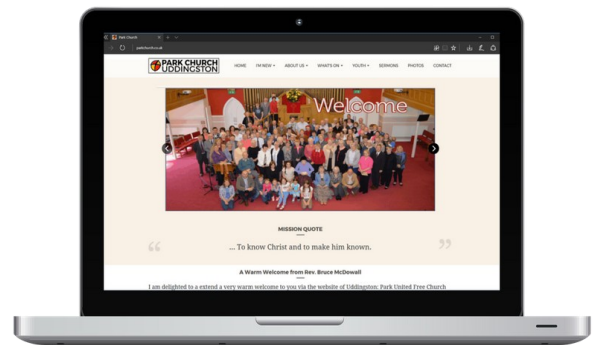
Park Church

parkchurch.co.uk

PARK CHURCH UDDINGSTON

HOME I'M NEW ABOUT US WHATS ON YOUTH SERMONS PHOTOS CONTACT

Welcome

MISSION QUOTE

“ ... To know Christ and to make him known. ”

A Warm Welcome from Rev. Bruce McDowall

I am delighted to a extend a very warm welcome to you via the website of Uddingston: Park United Free Church